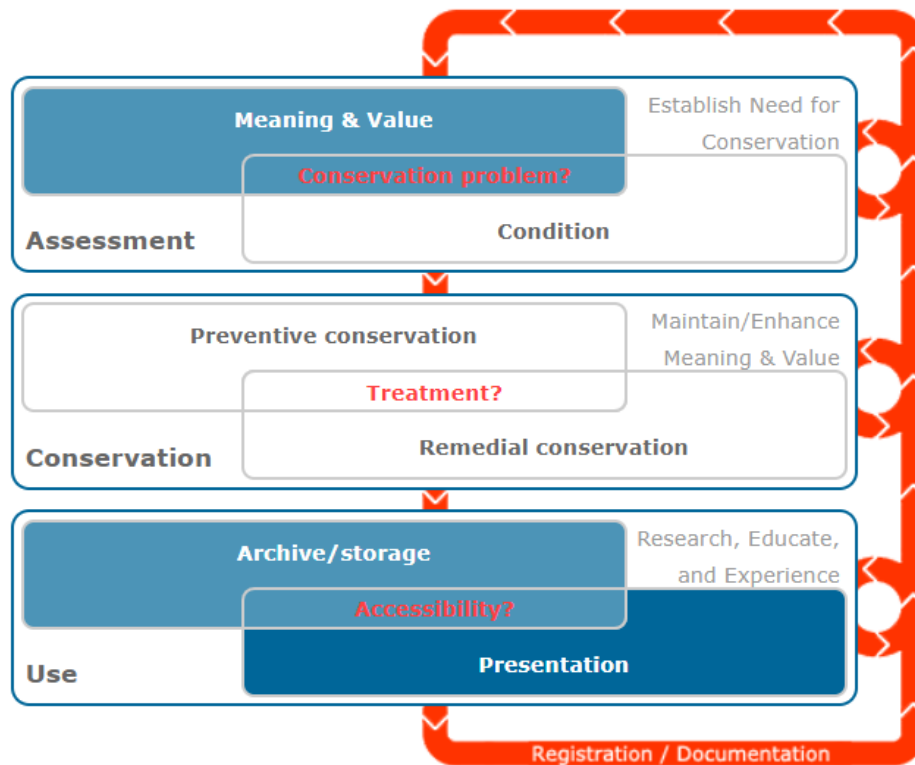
Meaning & Value

Establish Need for Conservation

Conservation problem?

Condition

Assessment

Preventive conservation

Maintain/Enhance Meaning & Value

Treatment?

Remedial conservation

Conservation

Archive/storage

Research, Educate, and Experience

Accessibility?

Presentation

Use

Registration / Documentation